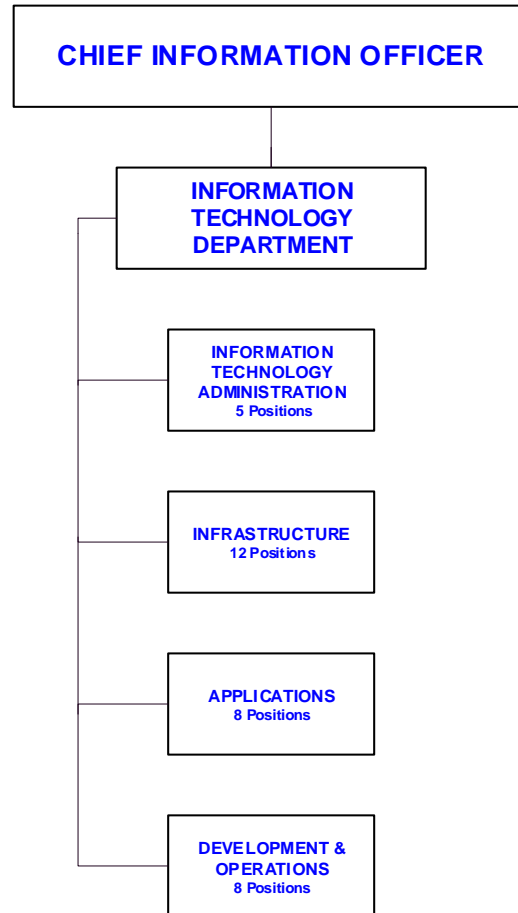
CHIEF INFORMATION OFFICER

INFORMATION TECHNOLOGY DEPARTMENT

INFORMATION TECHNOLOGY ADMINISTRATION
5 Positions

INFRASTRUCTURE
12 Positions

APPLICATIONS
8 Positions

DEVELOPMENT & OPERATIONS
8 Positions